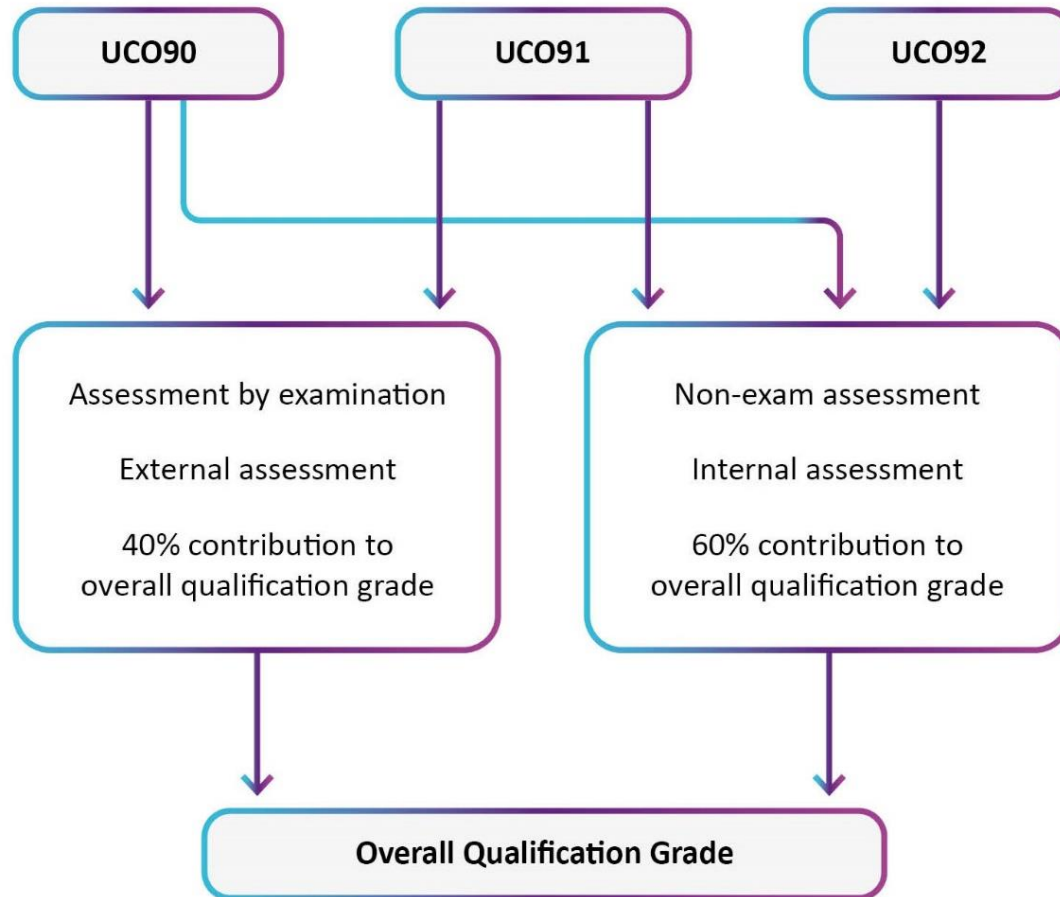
UCO90

UCO91

UCO92

Assessment by examination

External assessment

40% contribution to overall qualification grade

Non-exam assessment

Internal assessment

60% contribution to overall qualification grade

Overall Qualification Grade